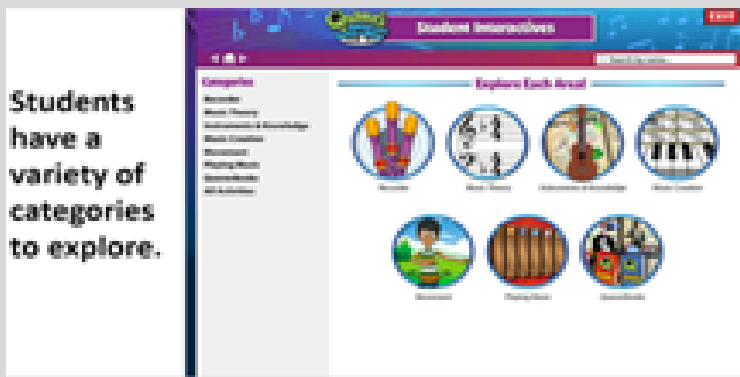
Students have a variety of categories to explore.

Student Interactives

EXIT

Categories
Recorder
Music Theory
Instruments & Knowledge
Music Creation
Movement
Playing Music
QuaverBooks
All Activities

Explore Each Area!

Recorder
Music Theory
Instruments & Knowledge
Music Creation
Movement
Playing Music
QuaverBooks